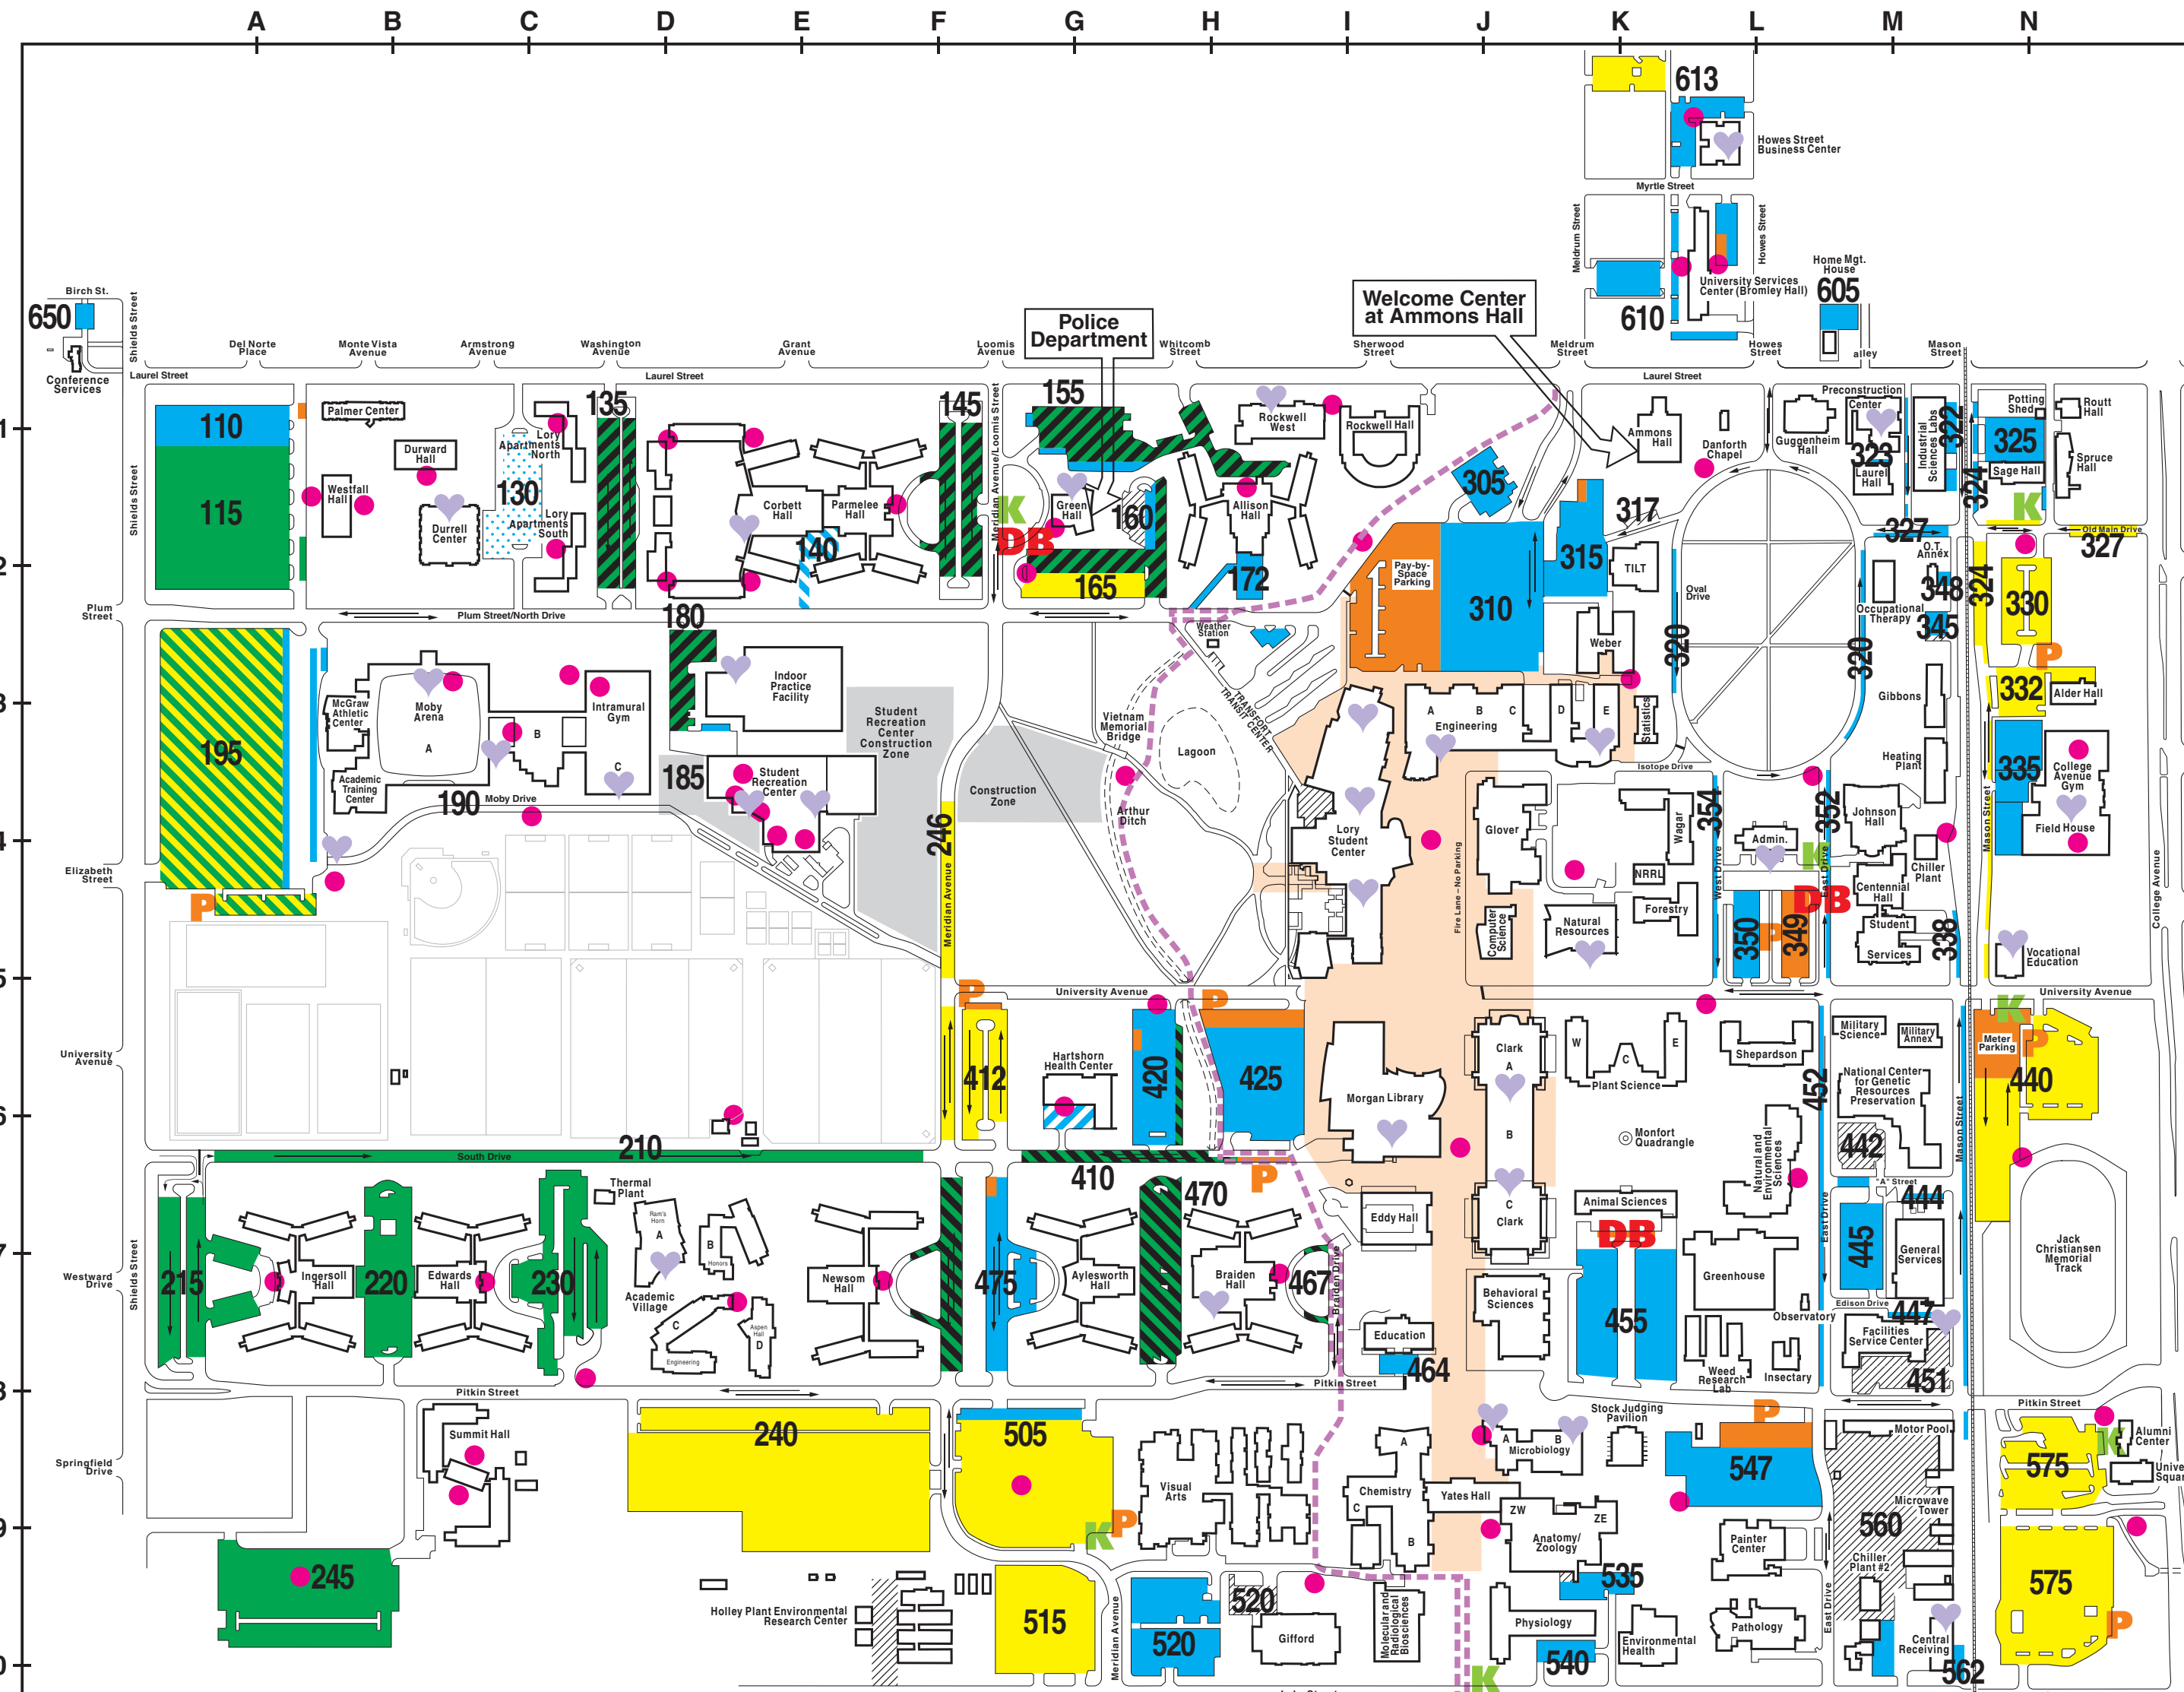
A B C D E F G H I J K L M N

1 2 3 4 5 6 7 8 9 0

613
Howes Street Business Center
Myrtle Street
Meldrum Street
Howes Street
University Services Center (Bromley Hall)
610
Home Mgt. House
605
alley
Welcome Center at Ammons Hall
Police Department
650
Birch St.
Conference Services
Shields Street
Del Norte Place
Monte Vista Avenue
Armstrong Avenue
Washington Avenue
Grant Avenue
Loomis Avenue
Whitcomb Street
Sherwood Street
Meldrum Street
Howes Street
Mason Street
Laurel Street
Laurel Street
Laurel Street
110
115
Palmer Center
Durward Hall
Westfall Hall
Durrell Center
Lory Apartments North
130
Lory Apartments South
135
Corbett Hall
Parmelee Hall
140
145
155
Green Hall
160
165
K
DB
Meridian Avenue/Loomis Street
Rockwell West
Rockwell Hall
Allison Hall
172
305
Ammons Hall
Danforth Chapel
Guggenheim Hall
Preconstruction Center
323
Laurel Hall
Industrial Sciences Labs
322
325
Sage Hall
Potting Shed
Routt Hall
Spruce Hall
324
K
327
Old Main Drive
327
317
315
TILT
310
Pay-by-Space Parking
Oval Drive
O.T. Annex
348
Occupational Therapy
345
324
330
P
Plum Street
Plum Street/North Drive
180
195
McGraw Athletic Center
Moby Arena
A
B
Intramural Gym
C
Academic Training Center
190
Moby Drive
Indoor Practice Facility
185
Student Recreation Center
Student Recreation Center Construction Zone
Weather Station
TRANSFORT TRANSIT CENTER
Vietnam Memorial Bridge
Lagoon
Construction Zone
Arthur Ditch
246
Meridian Avenue
Weber
320
320
Gibbons
332
Alder Hall
A B C D E
Engineering
Statistics
Isotope Drive
Heating Plant
335
College Avenue Gym
Field House
Mason Street
Lory Student Center
Glover
Wagar
354
NRRL
Forestry
Admin.
352
K
Johnson Hall
Chiller Plant
Centennial Hall
DB
Student Services
338
350
P
349
West Drive
East Drive
Fire Lane—No Parking
Computer Science
Natural Resources
Vocational Education
Elizabeth Street
P
University Avenue
University Avenue
University Avenue
P
412
Hartshorn Health Center
420
P
425
Morgan Library
Clark A
B
C Clark
W C E
Plant Science
Monfort Quadrangle
Shepardson
Military Science
Military Annex
National Center for Genetic Resources Preservation
452
Natural and Environmental Sciences
442
K
Meter Parking
P
440
Mason Street
College Avenue
210
South Drive
410
470
P
Eddy Hall
Animal Sciences
DB
"A" Street
444
Jack Christiansen Memorial Track
Westward Drive
Shields Street
215
Ingersoll Hall
220
Edwards Hall
230
Thermal Plant
Ram's Horn
A
B
Honors
Academic Village
C
Aspen Hall
D
Engineering
Newsom Hall
475
Aylesworth Hall
Braiden Hall
467
Braiden Drive
Behavioral Sciences
455
Greenhouse
Education
464
Observatory
Weed Research Lab
Insectary
East Drive
445
General Services
Edison Drive
447
Facilities Service Center
451
Pitkin Street
Pitkin Street
Pitkin Street
Springfield Drive
Summit Hall
240
505
Visual Arts
A
Chemistry
C
B
Yates Hall
A B
Microbiology
Stock Judging Pavilion
P
547
Motor Pool
Microwave Tower
560
Chiller Plant #2
K
Alumni Center
575
Unive Squar
575
P
245
Holley Plant Environmental Research Center
515
K
P
520
520
Gifford
Meridian Avenue
Molecular and Radiological Biosciences
ZW
ZE
Anatomy/ Zoology
535
Painter Center
Physiology
540
K
Environmental Health
Pathology
East Drive
Central Receiving
562